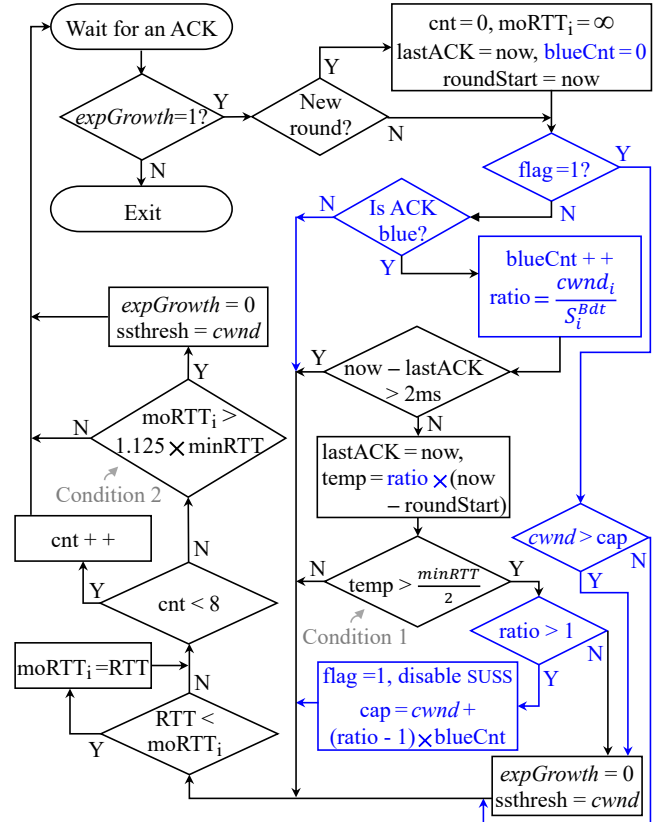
Wait for an ACK

*expGrowth*=1?

Y

N

Exit

New round?

Y

N

cnt = 0, moRTT$_i$ = $\infty$
lastACK = now, blueCnt = 0
roundStart = now

flag =1?

Y

N

Is ACK blue?

N

Y

blueCnt + +
ratio = $\frac{cwnd_i}{S_i^{Bdt}}$

*expGrowth* = 0
ssthresh = *cwnd*

Y

moRTT$_i$ > 1.125 $\times$ minRTT

N

Condition 2

now – lastACK > 2ms

Y

N

lastACK = now,
temp = ratio $\times$(now – roundStart)

*cwnd* > cap

Y

N

cnt + +

N

cnt < 8

Y

temp > $\frac{minRTT}{2}$

N

Y

Condition 1

ratio > 1

N

Y

moRTT$_i$ =RTT

N

RTT < moRTT$_i$

Y

flag =1, disable SUSS
cap = *cwnd* + (ratio - 1) $\times$ blueCnt

*expGrowth* = 0
ssthresh = *cwnd*